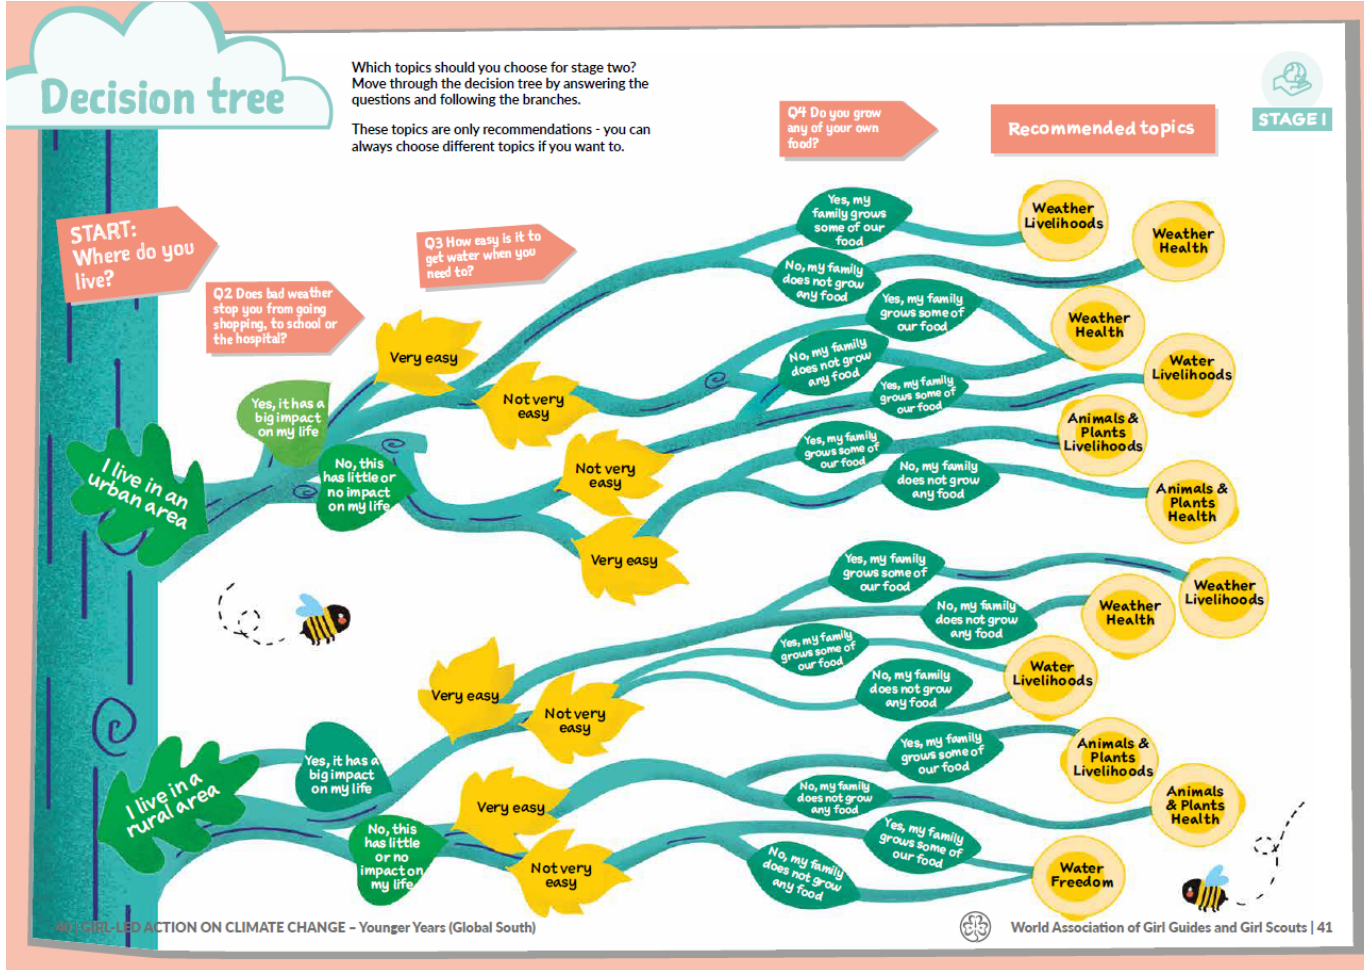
Decision tree

Which topics should you choose for stage two? Move through the decision tree by answering the questions and following the branches.

These topics are only recommendations - you can always choose different topics if you want to.

Q4 Do you grow any of your own food?

Recommended topics

STAGE I

START: Where do you live?

Q2 Does bad weather stop you from going shopping, to school or the hospital?

Q3 How easy is it to get water when you need to?

I live in an urban area

Yes, it has a big impact on my life

No, this has little or no impact on my life

Very easy

Not very easy

Not very easy

Very easy

Yes, my family grows some of our food

No, my family does not grow any food

Yes, my family grows some of our food

No, my family does not grow any food

Yes, my family grows some of our food

Yes, my family grows some of our food

No, my family does not grow any food

Weather Livelihoods

Weather Health

Weather Health

Water Livelihoods

Animals & Plants Livelihoods

Animals & Plants Health

I live in a rural area

Yes, it has a big impact on my life

No, this has little or no impact on my life

Very easy

Not very easy

Very easy

Not very easy

Yes, my family grows some of our food

No, my family does not grow any food

Yes, my family grows some of our food

No, my family does not grow any food

Yes, my family grows some of our food

No, my family does not grow any food

Yes, my family grows some of our food

No, my family does not grow any food

Weather Livelihoods

Weather Health

Water Livelihoods

Animals & Plants Livelihoods

Animals & Plants Health

Water Freedom

40 | GIRL-LED ACTION ON CLIMATE CHANGE – Younger Years (Global South)

World Association of Girl Guides and Girl Scouts | 41